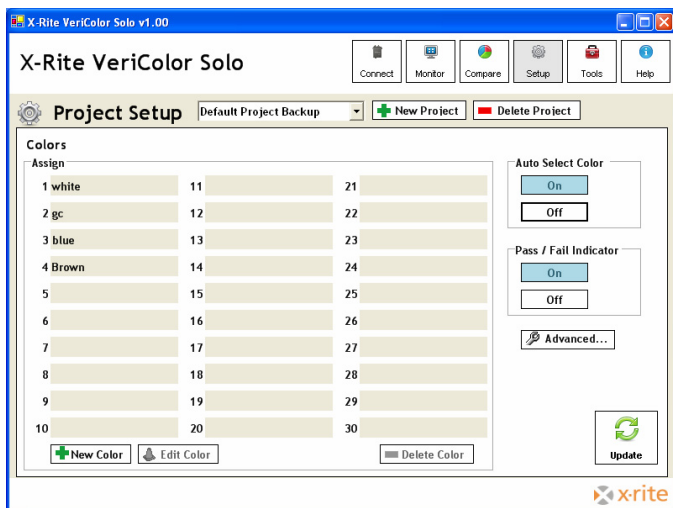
X-Rite VeriColor Solo v1.00

X-Rite VeriColor Solo

Connect | Monitor | Compare | Setup | Tools | Help

Project Setup

Default Project Backup

New Project

Delete Project

Colors

Assign

| | | | | | |
|---|---|---|---|---|---|
| 1 | white | 11 | | 21 | |
| 2 | gc | 12 | | 22 | |
| 3 | blue | 13 | | 23 | |
| 4 | Brown | 14 | | 24 | |
| 5 | | 15 | | 25 | |
| 6 | | 16 | | 26 | |
| 7 | | 17 | | 27 | |
| 8 | | 18 | | 28 | |
| 9 | | 19 | | 29 | |
| 10 | | 20 | | 30 | |

New Color

Edit Color

Delete Color

Auto Select Color

On

Off

Pass / Fail Indicator

On

Off

Advanced...

Update

x·rite